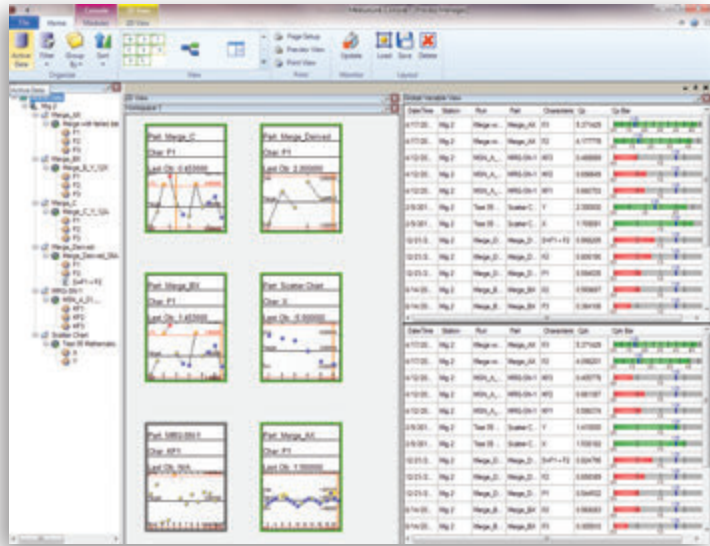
File Home Modules 2D View

Active Data Filter Group By Sort

Organize View

Page Setup Preview View Print View

Print

Update Monitor

Load Save Delete Layout

Part: Merge_C
Char: F1
Last Obs: 0.453000

Part: Merge_Derived
Char: F1
Last Obs: 2.000000

Part: Merge_BX
Char: F1
Last Obs: 1.453000

Part: Scatter Chart
Char: X
Last Obs: -0.500000

Part: MRG-SN-1
Char: KF1

Part: Merge_AX
Char: F1
Last Obs: 1.100000

| Date/Time | Station | Run | Part | Characteristic | Cp | Cp Bar |
|---|---|---|---|---|---|---|
| 4/17/20... | Rig 2 | Merge w... | Merge_AX | F1 | 0.371425 | |
| 4/17/20... | Rig 2 | Merge w... | Merge_AX | F2 | 0.177778 | |
| 4/12/20... | Rig 2 | MSN_A_... | MRG-SN-1 | KF2 | 0.400000 | |
| 4/12/20... | Rig 2 | MSN_A_... | MRG-SN-1 | KF3 | 0.000049 | |
| 4/12/20... | Rig 2 | MSN_A_... | MRG-SN-1 | KF1 | 0.000753 | |
| 2/5/201... | Rig 2 | Test 05 ... | Scatter C... | Y | 2.000000 | |
| 2/5/201... | Rig 2 | Test 05 ... | Scatter C... | X | 1.700091 | |
| 12/21/2... | Rig 2 | Merge_D... | Merge_D... | SxF1 + F2 | 0.090205 | |
| 12/21/2... | Rig 2 | Merge_D... | Merge_D... | F2 | 0.000160 | |
| 12/21/2... | Rig 2 | Merge_D... | Merge_D... | F1 | 0.094025 | |
| 6/14/20... | Rig 2 | Merge_B... | Merge_BX | F2 | 0.099907 | |
| 6/14/20... | Rig 2 | Merge_B... | Merge_BX | F3 | 0.384108 | |

| Date/Time | Station | Run | Part | Characteristic | Cpk | Cpk Bar |
|---|---|---|---|---|---|---|
| 4/17/20... | Rig 2 | Merge w... | Merge_AX | F1 | 0.371425 | |
| 4/17/20... | Rig 2 | Merge w... | Merge_AX | F2 | 0.090201 | |
| 4/12/20... | Rig 2 | MSN_A_... | MRG-SN-1 | KF2 | 0.400000 | |
| 4/12/20... | Rig 2 | MSN_A_... | MRG-SN-1 | KF1 | 0.000187 | |
| 4/12/20... | Rig 2 | MSN_A_... | MRG-SN-1 | KF3 | 0.000074 | |
| 2/5/201... | Rig 2 | Test 05 ... | Scatter C... | Y | 1.410000 | |
| 2/5/201... | Rig 2 | Test 05 ... | Scatter C... | X | 1.700182 | |
| 12/21/2... | Rig 2 | Merge_D... | Merge_D... | SxF1 + F2 | 0.024795 | |
| 12/21/2... | Rig 2 | Merge_D... | Merge_D... | F2 | 0.000089 | |
| 12/21/2... | Rig 2 | Merge_D... | Merge_D... | F1 | 0.044502 | |
| 6/14/20... | Rig 2 | Merge_B... | Merge_BX | F2 | 0.099083 | |
| 6/14/20... | Rig 2 | Merge_B... | Merge_BX | F3 | 0.309910 | |